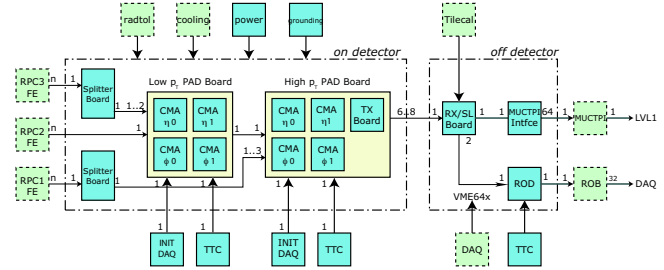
radtol
cooling
power
grounding
Tilecal
on detector
off detector
RPC3 FE
RPC2 FE
RPC1 FE
n
n
n
1
1
1
Splitter Board
Splitter Board
1..2
1
1..3
Low $p_T$ PAD Board
High $p_T$ PAD Board
CMA $\eta$ 0
CMA $\eta$ 1
CMA $\phi$ 0
CMA $\phi$ 1
CMA $\eta$ 0
CMA $\eta$ 1
CMA $\phi$ 0
CMA $\phi$ 1
TX Board
6..8
1
RX/SL Board
2
1
1
MUCTPI Intfce
64
MUCTPI
1
LVL1
ROD
ROB
32
DAQ
VME64x
1
1
1
1
1
INIT DAQ
TTC
INIT DAQ
TTC
DAQ
TTC